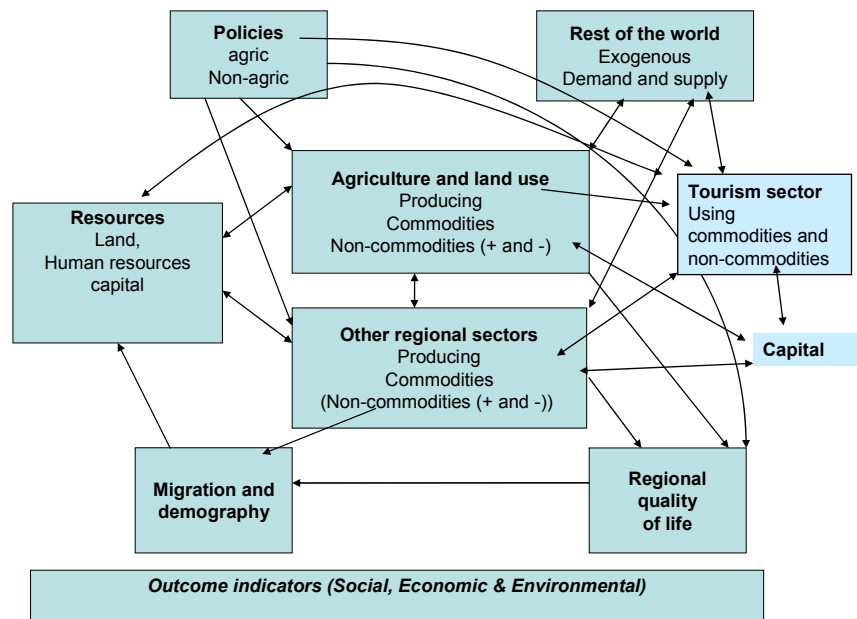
Policies
agric
Non-agric

Rest of the world
Exogenous
Demand and supply

Agriculture and land use
Producing
Commodities
Non-commodities (+ and -)

Tourism sector
Using
commodities and
non-commodities

Resources
Land,
Human resources
capital

Other regional sectors
Producing
Commodities
(Non-commodities (+ and -))

Capital

Migration and
demography

Regional
quality
of life

Outcome indicators (Social, Economic & Environmental)